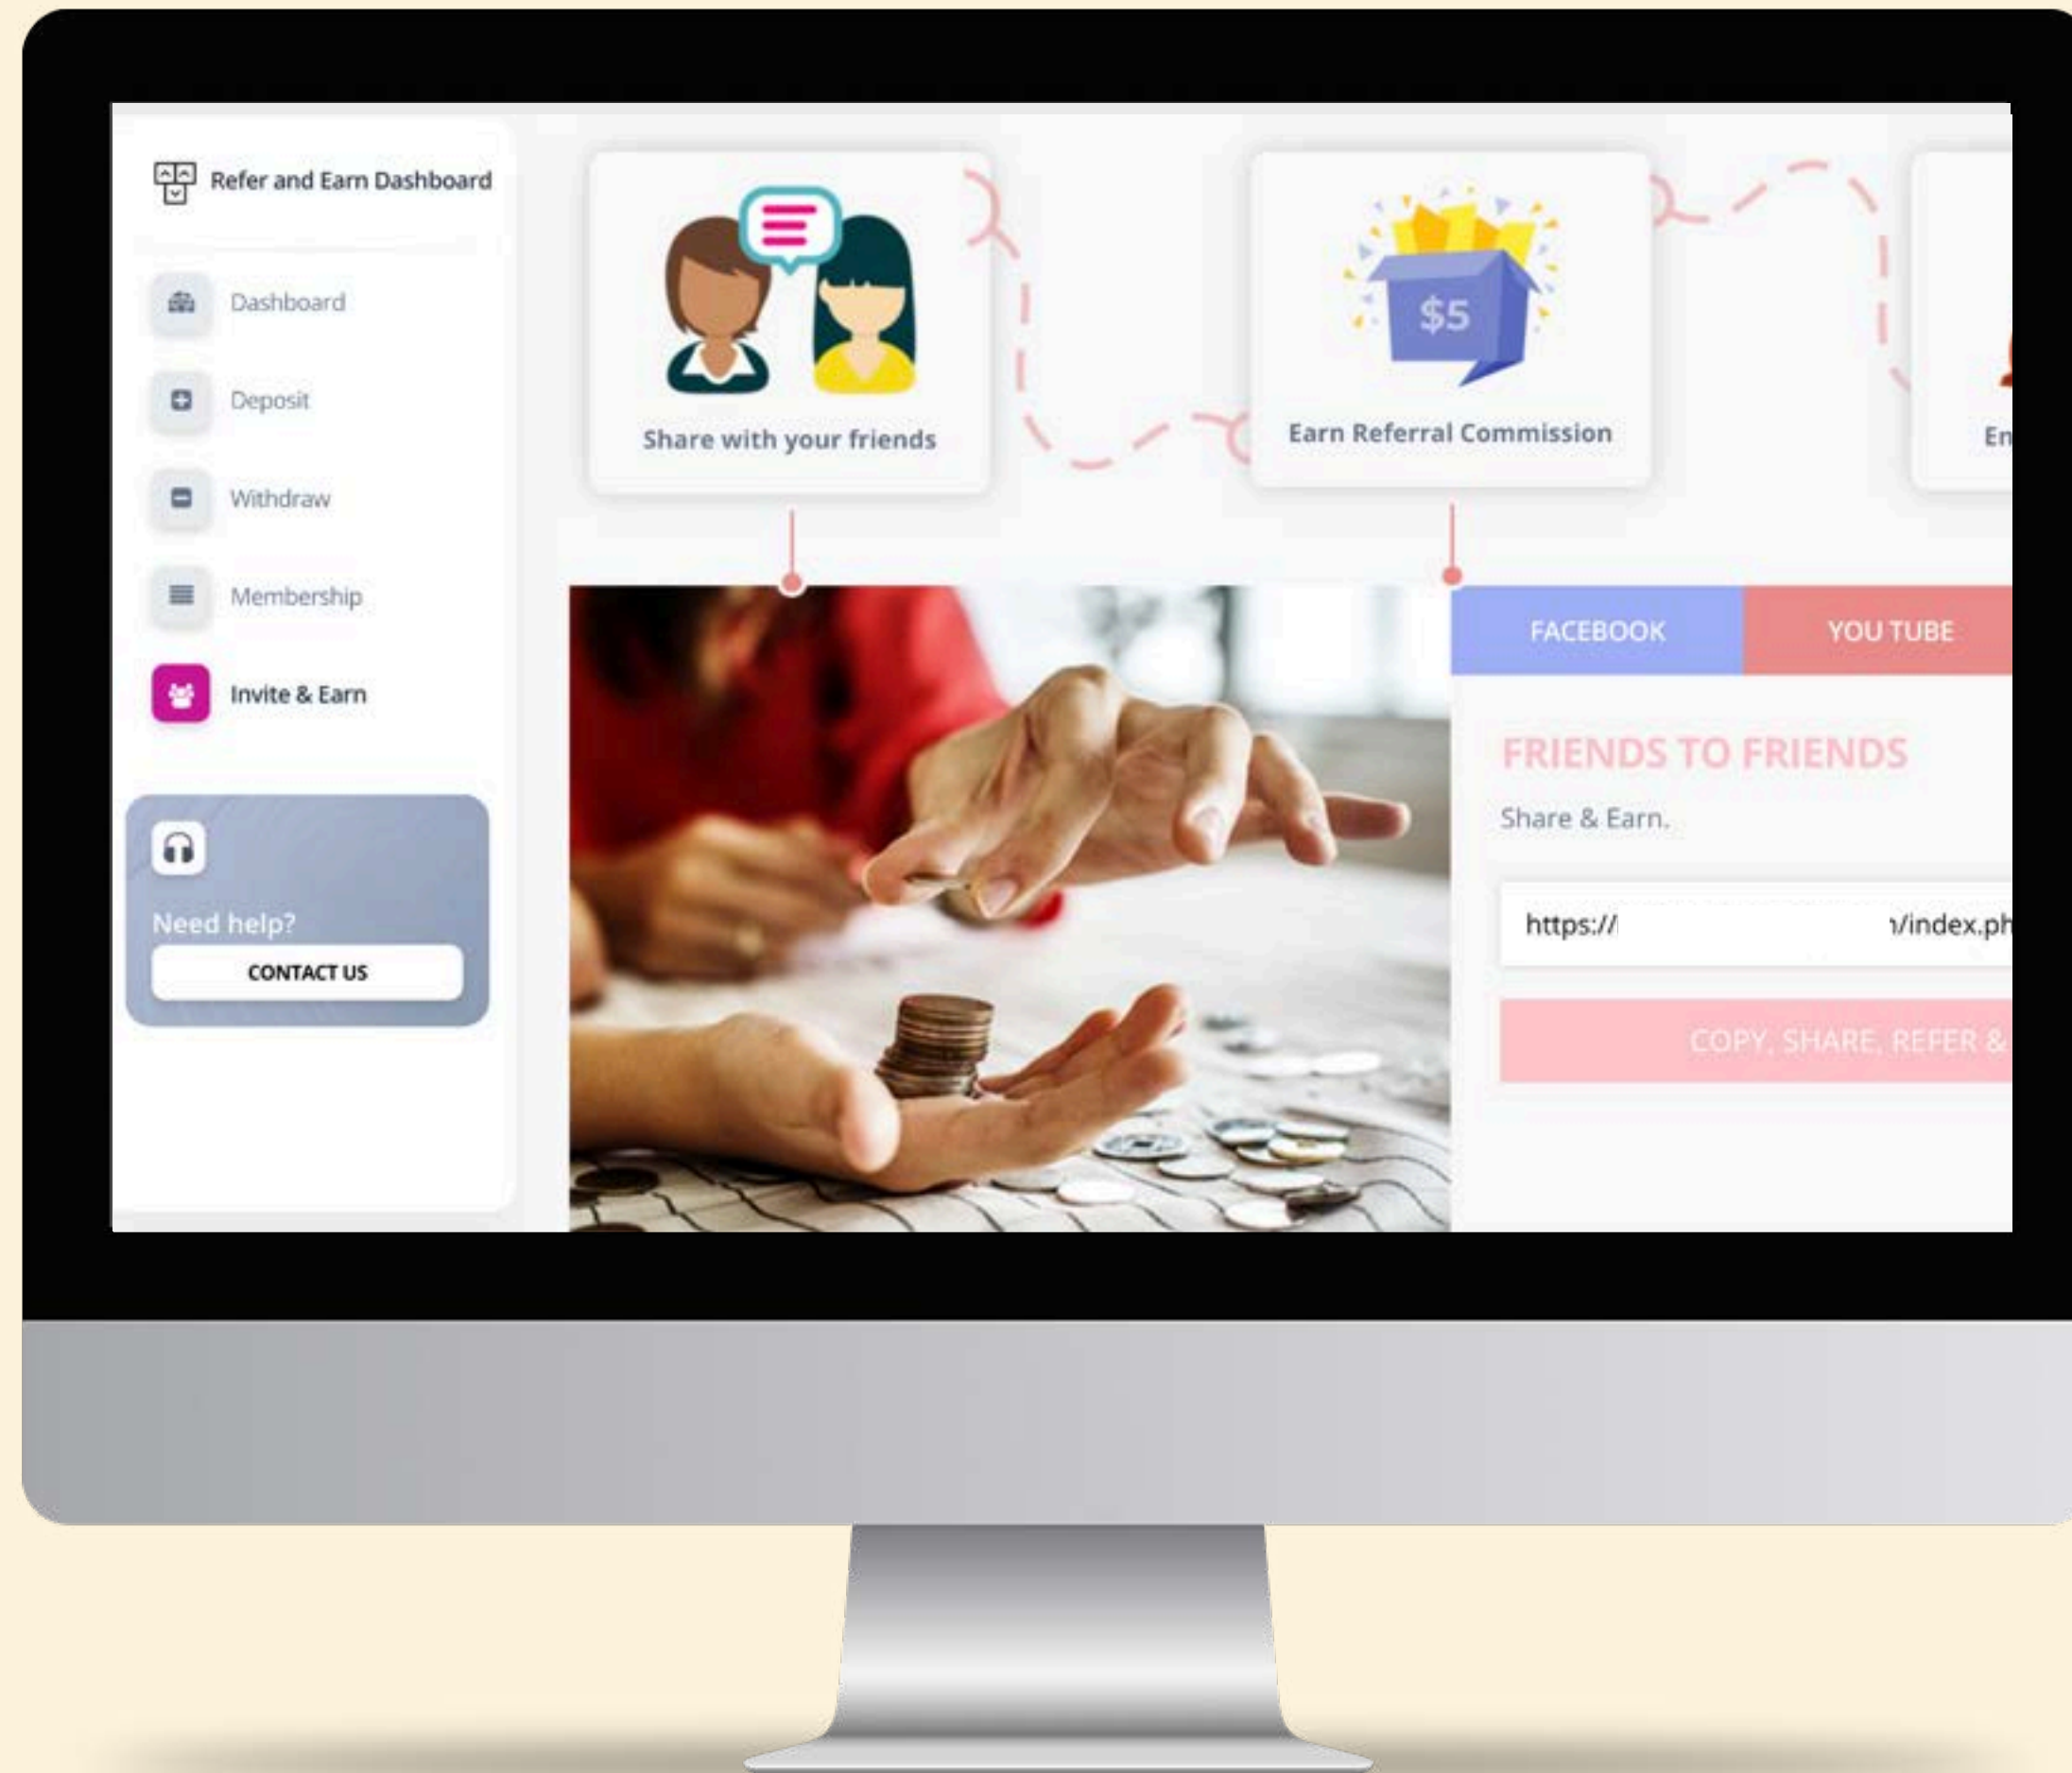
Refer and Earn Dashboard

Dashboard

Deposit

Withdraw

Membership

Invite & Earn

Need help?

CONTACT US

$5

Share with your friends

Earn Referral Commission

En

FACEBOOK

YOU TUBE

FRIENDS TO FRIENDS

Share & Earn.

https:// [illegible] /index.ph

COPY, SHARE, REFER &